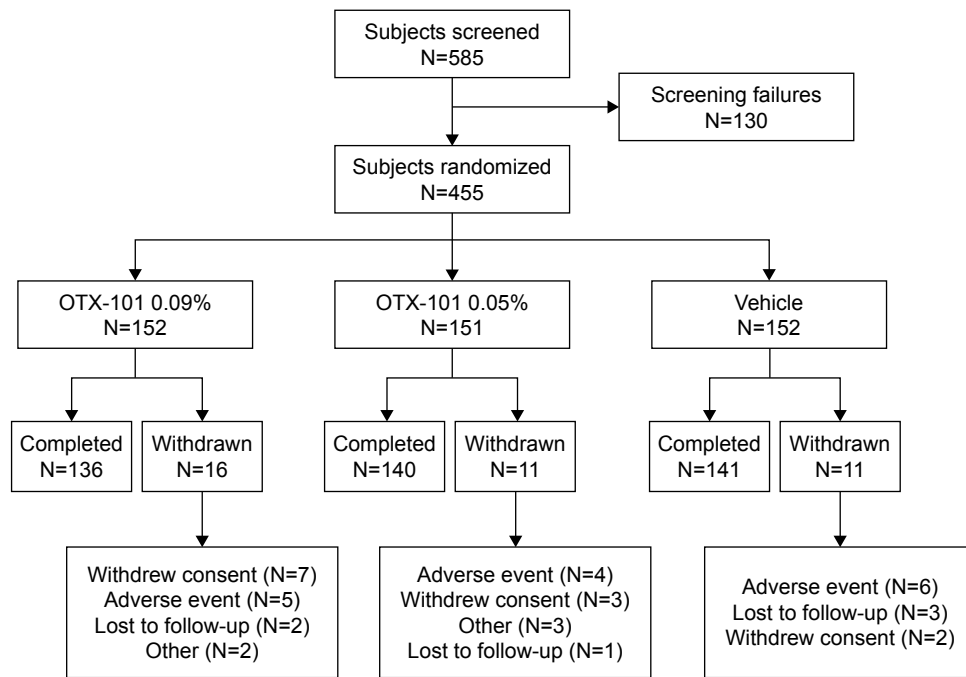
Subjects screened
N=585

Screening failures
N=130

Subjects randomized
N=455

OTX-101 0.09%
N=152

OTX-101 0.05%
N=151

Vehicle
N=152

Completed
N=136

Withdrawn
N=16

Completed
N=140

Withdrawn
N=11

Completed
N=141

Withdrawn
N=11

Withdrew consent (N=7)
Adverse event (N=5)
Lost to follow-up (N=2)
Other (N=2)

Adverse event (N=4)
Withdrew consent (N=3)
Other (N=3)
Lost to follow-up (N=1)

Adverse event (N=6)
Lost to follow-up (N=3)
Withdrew consent (N=2)